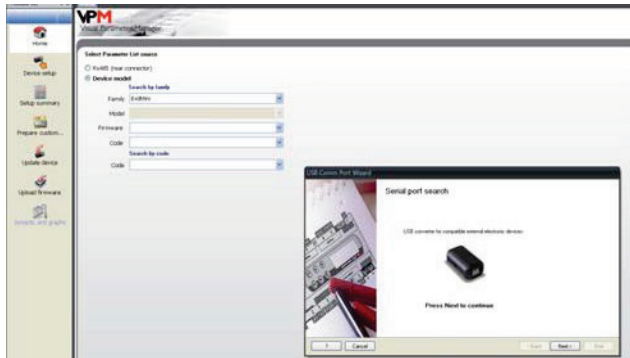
VPM
Visual Parameters Manager

Home
Device setup
Setup summary
Prepare custom...
Update device
Upload firmware
Synoptic and graphs

Select Parameter List source
RS485 (rear connector)
Device model
Search by family
Family EvERev
Model
Firmware
Code
Search by code
Code

USB Comm Port Wizard
Serial port search
USB converter for compatible external electronic devices
Press Next to continue
?
Cancel
< Back
Next >
End